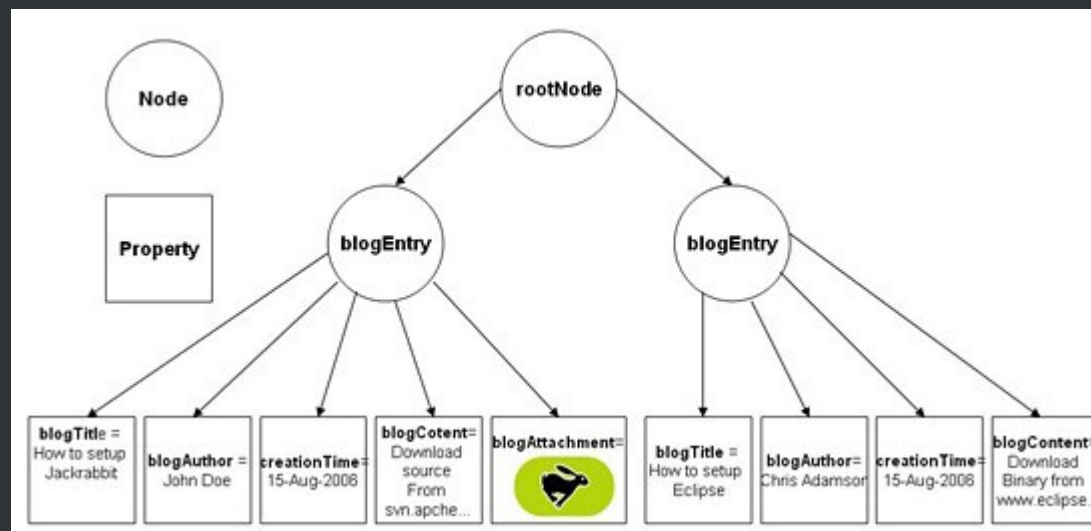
Node

Property

rootNode

blogEntry

blogEntry

blogTitle = How to setup Jackrabbit

blogAuthor = John Doe

creationTime= 15-Aug-2006

blogCotent= Download source From svn.apche...

blogAttachment=

blogTitle = How to setup Eclipse

blogAuthor= Chris Adamson

creationTime= 15-Aug-2006

blogContent= Download Binary from www.eclipse.